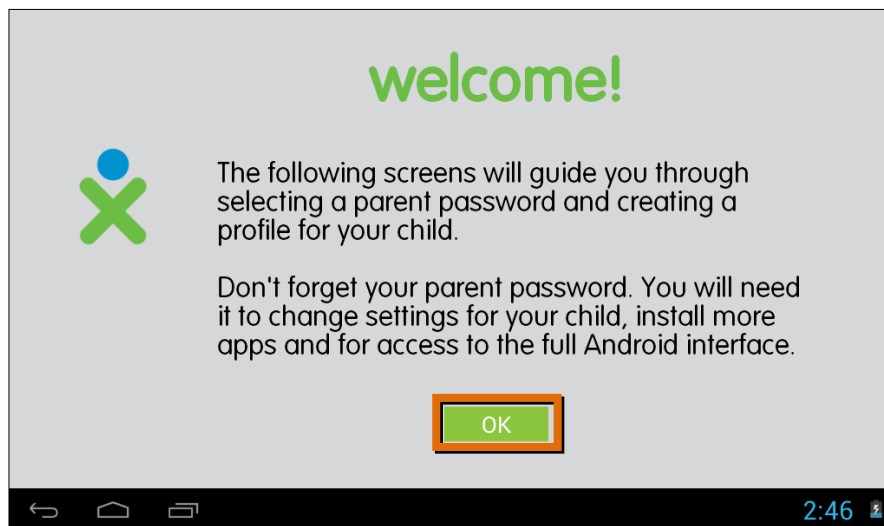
welcome!

The following screens will guide you through selecting a parent password and creating a profile for your child.

Don't forget your parent password. You will need it to change settings for your child, install more apps and for access to the full Android interface.

OK

2:46